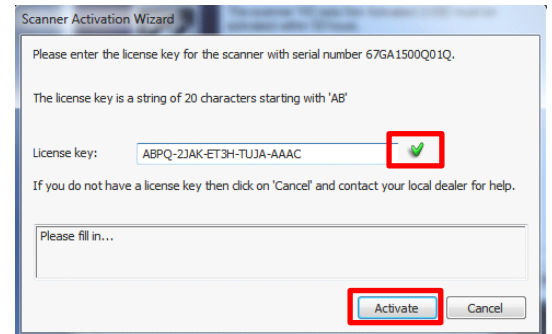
Scanner Activation Wizard

Please enter the license key for the scanner with serial number 67GA1500Q01Q.

The license key is a string of 20 characters starting with 'AB'

License key: ABPQ-2JAK-ET3H-TUJA-AAAC

If you do not have a license key then click on 'Cancel' and contact your local dealer for help.

Please fill in...

Activate Cancel